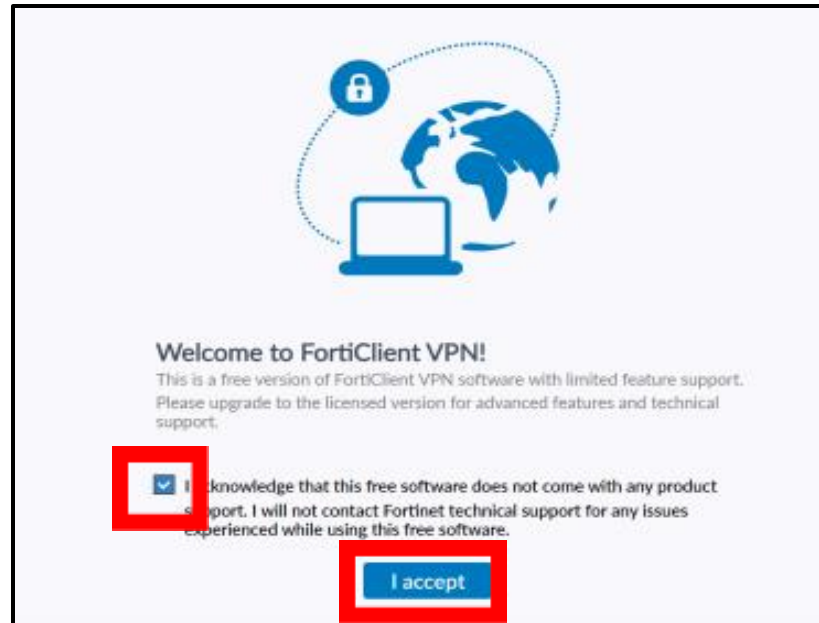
Welcome to FortiClient VPN!

This is a free version of FortiClient VPN software with limited feature support. Please upgrade to the licensed version for advanced features and technical support.

I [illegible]knowledge that this free software does not come with any product s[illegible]port. I will not contact Fortinet technical support for any issues experienced while using this free software.

I accept